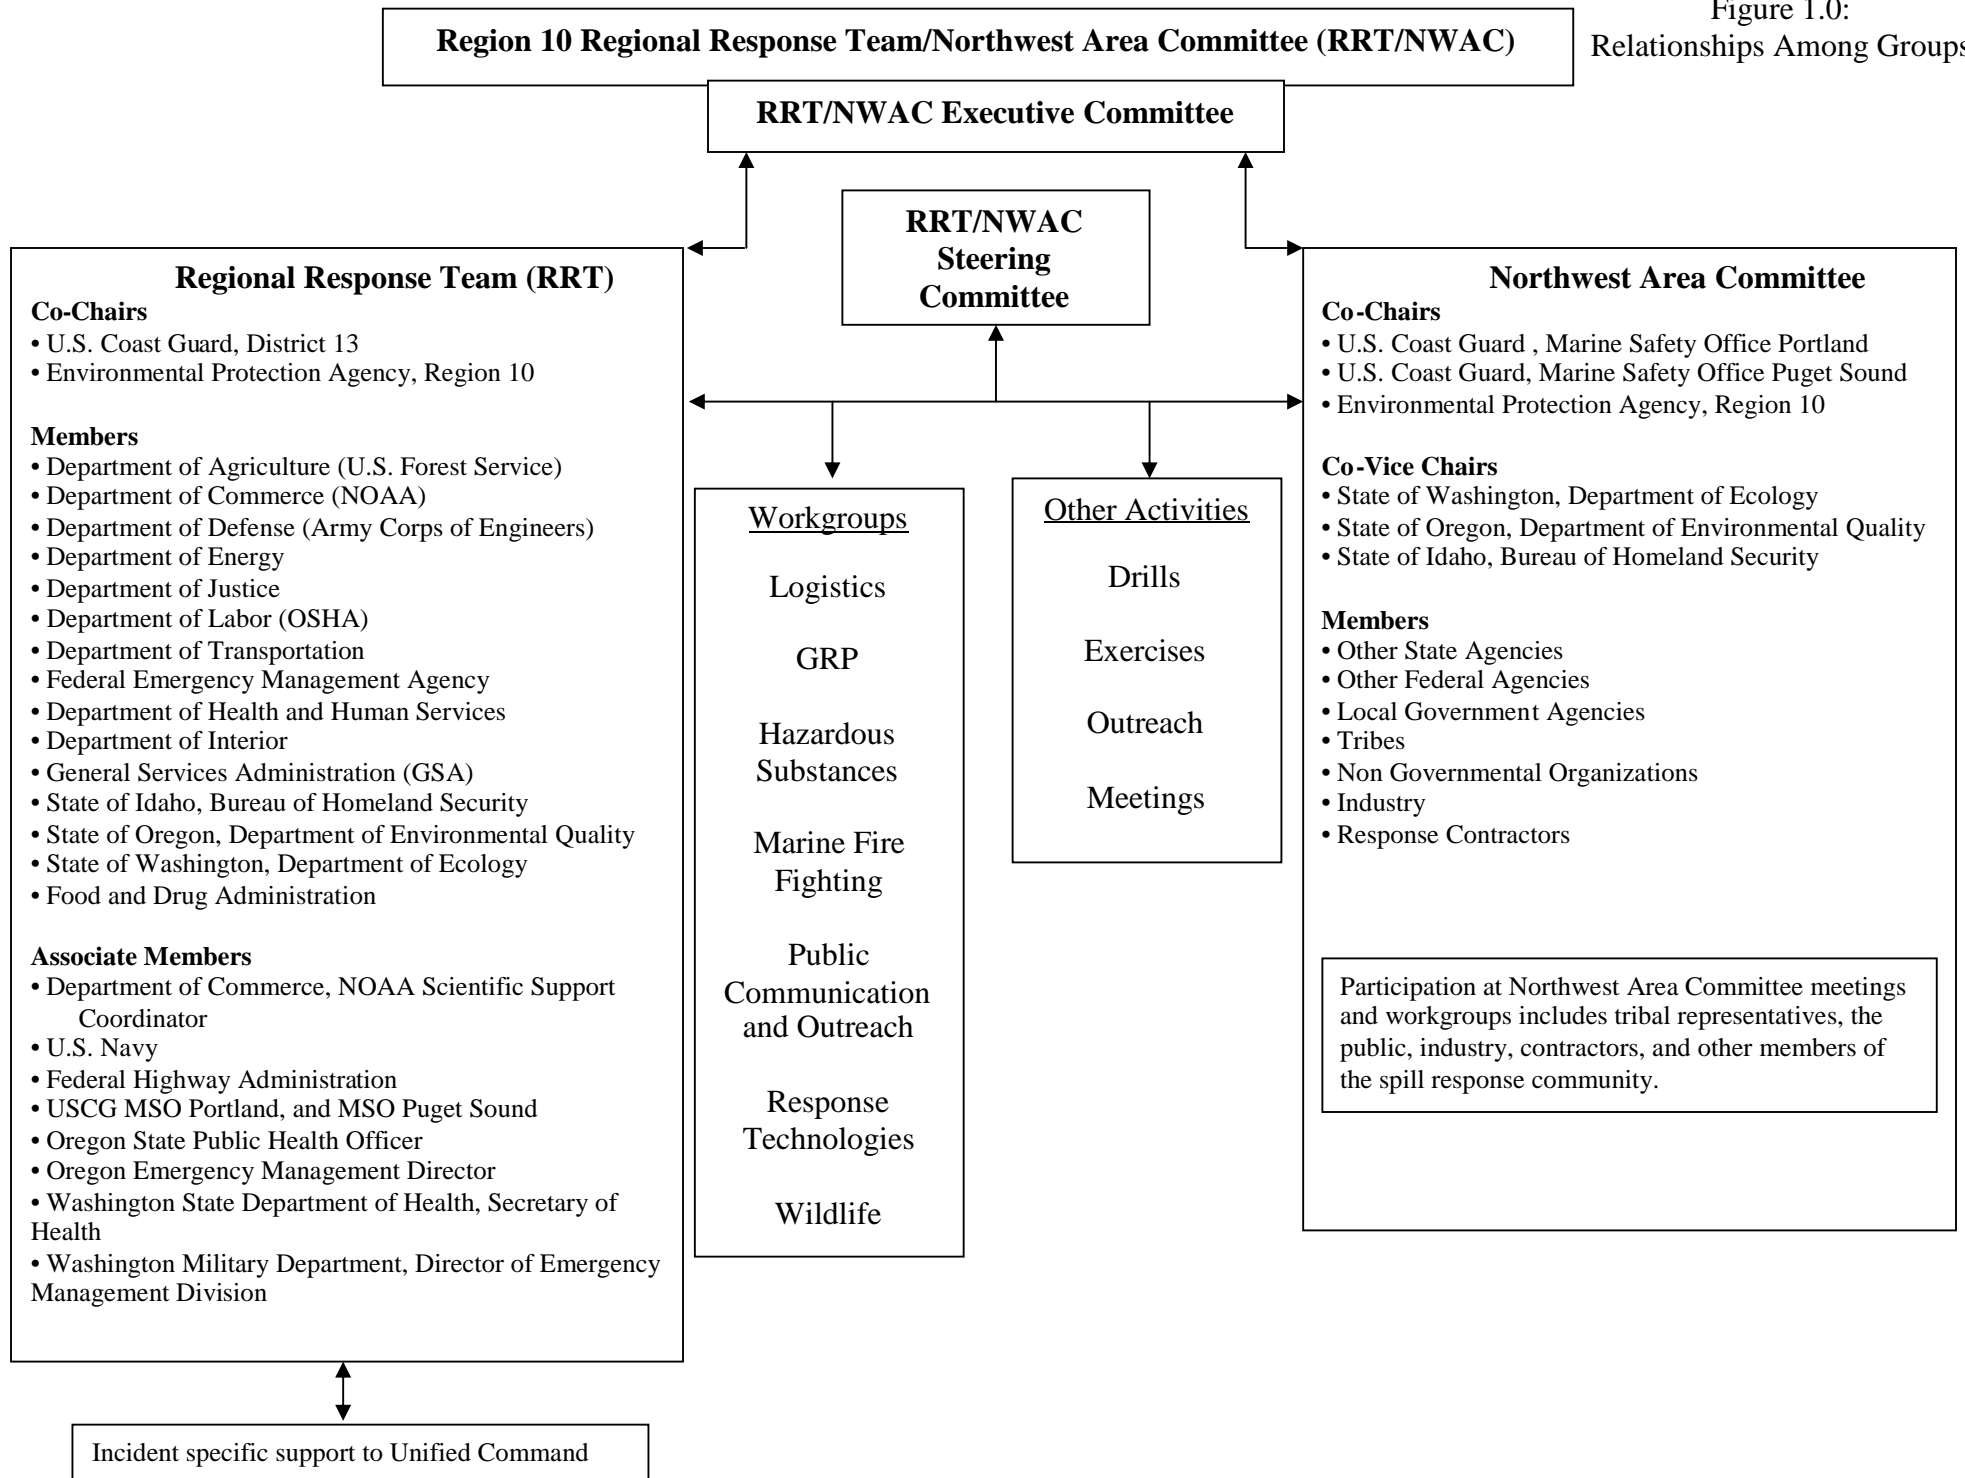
Figure 1.0:
Relationships Among Groups

Region 10 Regional Response Team/Northwest Area Committee (RRT/NWAC)

RRT/NWAC Executive Committee

RRT/NWAC Steering Committee

Regional Response Team (RRT)

Co-Chairs
• U.S. Coast Guard, District 13
• Environmental Protection Agency, Region 10

Members
• Department of Agriculture (U.S. Forest Service)
• Department of Commerce (NOAA)
• Department of Defense (Army Corps of Engineers)
• Department of Energy
• Department of Justice
• Department of Labor (OSHA)
• Department of Transportation
• Federal Emergency Management Agency
• Department of Health and Human Services
• Department of Interior
• General Services Administration (GSA)
• State of Idaho, Bureau of Homeland Security
• State of Oregon, Department of Environmental Quality
• State of Washington, Department of Ecology
• Food and Drug Administration

Associate Members
• Department of Commerce, NOAA Scientific Support Coordinator
• U.S. Navy
• Federal Highway Administration
• USCG MSO Portland, and MSO Puget Sound
• Oregon State Public Health Officer
• Oregon Emergency Management Director
• Washington State Department of Health, Secretary of Health
• Washington Military Department, Director of Emergency Management Division

Workgroups

Logistics

GRP

Hazardous Substances

Marine Fire Fighting

Public Communication and Outreach

Response Technologies

Wildlife

Other Activities

Drills

Exercises

Outreach

Meetings

Northwest Area Committee

Co-Chairs
• U.S. Coast Guard , Marine Safety Office Portland
• U.S. Coast Guard, Marine Safety Office Puget Sound
• Environmental Protection Agency, Region 10

Co-Vice Chairs
• State of Washington, Department of Ecology
• State of Oregon, Department of Environmental Quality
• State of Idaho, Bureau of Homeland Security

Members
• Other State Agencies
• Other Federal Agencies
• Local Government Agencies
• Tribes
• Non Governmental Organizations
• Industry
• Response Contractors

Participation at Northwest Area Committee meetings and workgroups includes tribal representatives, the public, industry, contractors, and other members of the spill response community.

Incident specific support to Unified Command